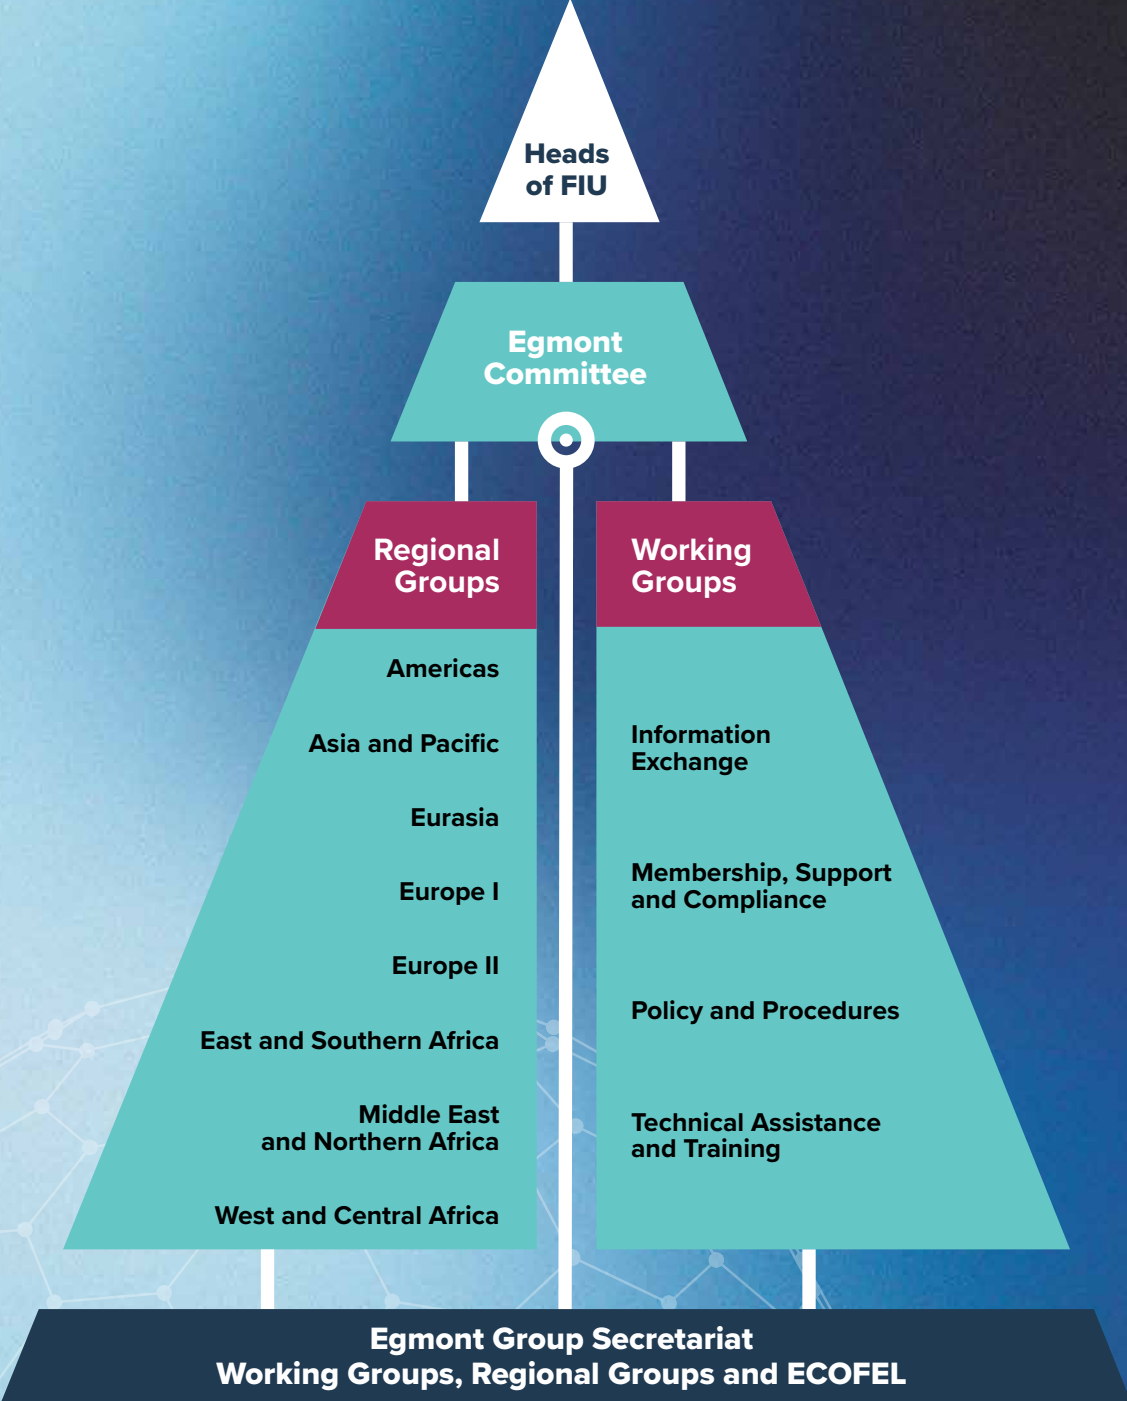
Heads of FIU

Egmont Committee

Regional Groups

Americas

Asia and Pacific

Eurasia

Europe I

Europe II

East and Southern Africa

Middle East and Northern Africa

West and Central Africa

Working Groups

Information Exchange

Membership, Support and Compliance

Policy and Procedures

Technical Assistance and Training

Egmont Group Secretariat
Working Groups, Regional Groups and ECOFEL